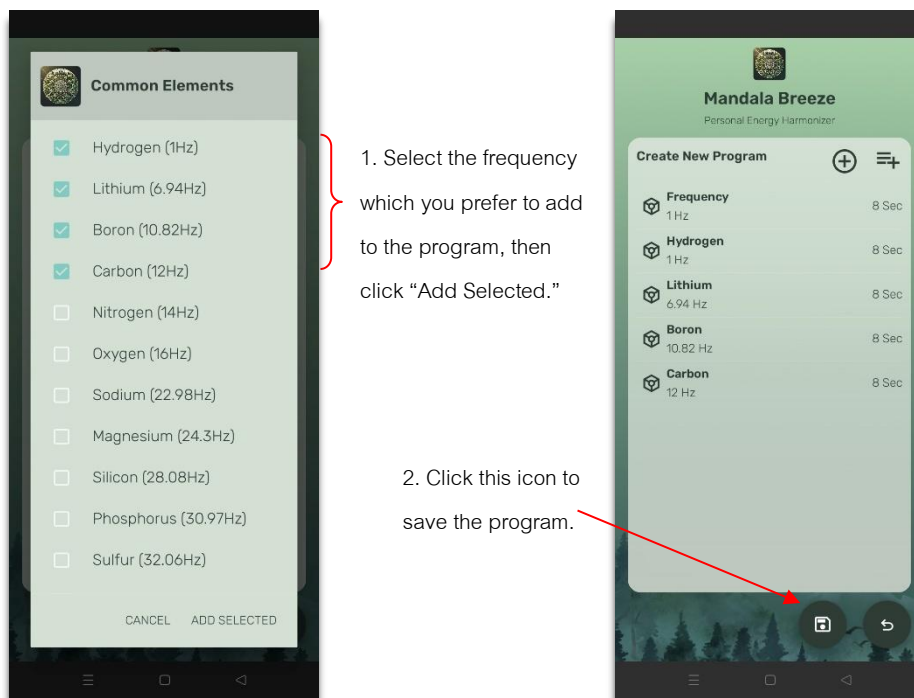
Common Elements

Hydrogen (1Hz)

Lithium (6.94Hz)

Boron (10.82Hz)

Carbon (12Hz)

Nitrogen (14Hz)

Oxygen (16Hz)

Sodium (22.98Hz)

Magnesium (24.3Hz)

Silicon (28.08Hz)

Phosphorus (30.97Hz)

Sulfur (32.06Hz)

CANCEL ADD SELECTED

1. Select the frequency which you prefer to add to the program, then click “Add Selected.”

2. Click this icon to save the program.

Mandala Breeze

Personal Energy Harmonizer

Create New Program

Frequency 1 Hz 8 Sec

Hydrogen 1 Hz 8 Sec

Lithium 6.94 Hz 8 Sec

Boron 10.82 Hz 8 Sec

Carbon 12 Hz 8 Sec